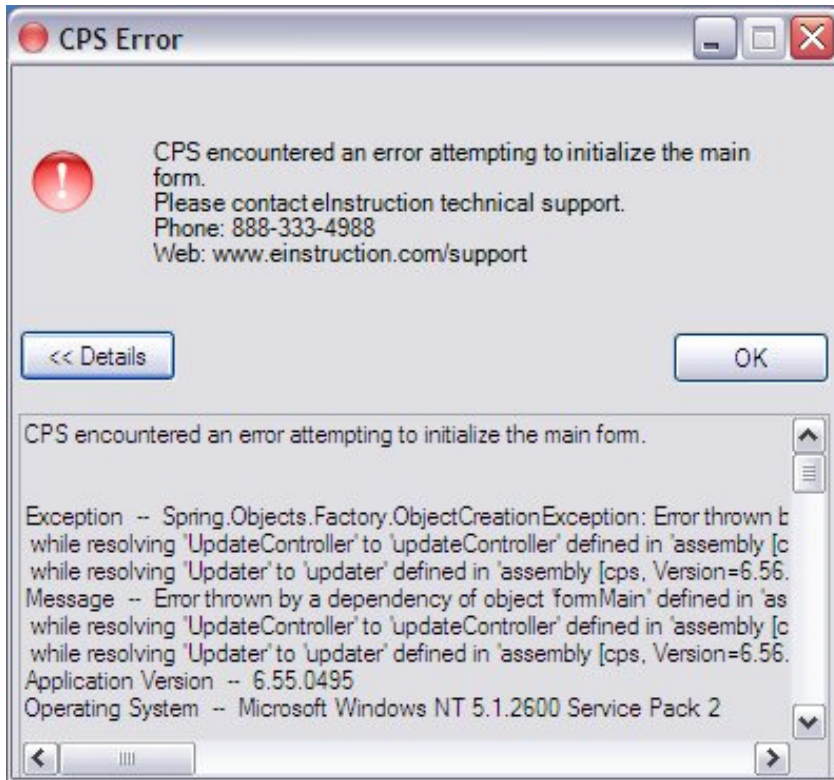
CPS Error

CPS encountered an error attempting to initialize the main form.
Please contact eInstruction technical support.
Phone: 888-333-4988
Web: www.einstruction.com/support

<< Details

OK

CPS encountered an error attempting to initialize the main form.

Exception -- Spring.Objects.Factory.ObjectCreationException: Error thrown b
while resolving 'UpdateController' to 'updateController' defined in 'assembly [c
while resolving 'Updater' to 'updater' defined in 'assembly [cps, Version=6.56.
Message -- Error thrown by a dependency of object 'formMain' defined in 'as
while resolving 'UpdateController' to 'updateController' defined in 'assembly [c
while resolving 'Updater' to 'updater' defined in 'assembly [cps, Version=6.56.
Application Version -- 6.55.0495
Operating System -- Microsoft Windows NT 5.1.2600 Service Pack 2